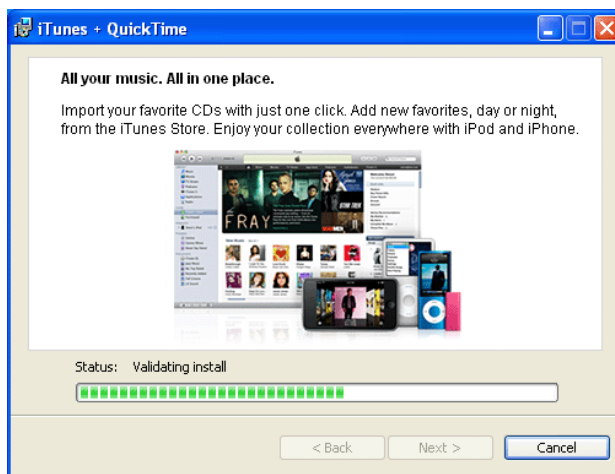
iTunes + QuickTime

All your music. All in one place.

Import your favorite CDs with just one click. Add new favorites, day or night, from the iTunes Store. Enjoy your collection everywhere with iPod and iPhone.

FRAY

Status: Validating install

< Back
Next >
Cancel